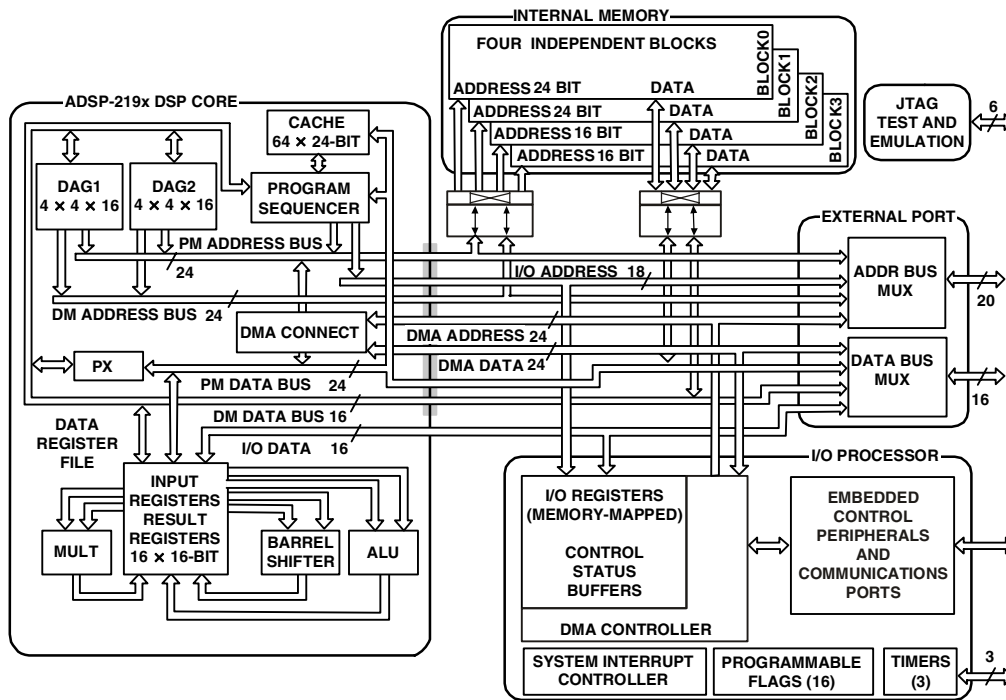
INTERNAL MEMORY

FOUR INDEPENDENT BLOCKS

BLOCK0
BLOCK1
BLOCK2
BLOCK3

ADDRESS 24 BIT
DATA
ADDRESS 24 BIT
DATA
ADDRESS 16 BIT
DATA
ADDRESS 16 BIT
DATA

JTAG TEST AND EMULATION

6

ADSP-219x DSP CORE

CACHE $64 \times 24$-BIT

DAG1 $4 \times 4 \times 16$

DAG2 $4 \times 4 \times 16$

PROGRAM SEQUENCER

PM ADDRESS BUS

24

I/O ADDRESS 18

DM ADDRESS BUS 24

DMA CONNECT

DMA ADDRESS 24

DMA DATA 24

PX

PM DATA BUS 24

DM DATA BUS 16

I/O DATA 16

DATA REGISTER FILE

INPUT REGISTERS RESULT REGISTERS $16 \times 16$-BIT

MULT

BARREL SHIFTER

ALU

EXTERNAL PORT

ADDR BUS MUX

20

DATA BUS MUX

16

I/O PROCESSOR

I/O REGISTERS (MEMORY-MAPPED)

CONTROL STATUS BUFFERS

DMA CONTROLLER

EMBEDDED CONTROL PERIPHERALS AND COMMUNICATIONS PORTS

SYSTEM INTERRUPT CONTROLLER

PROGRAMMABLE FLAGS (16)

TIMERS (3)

3